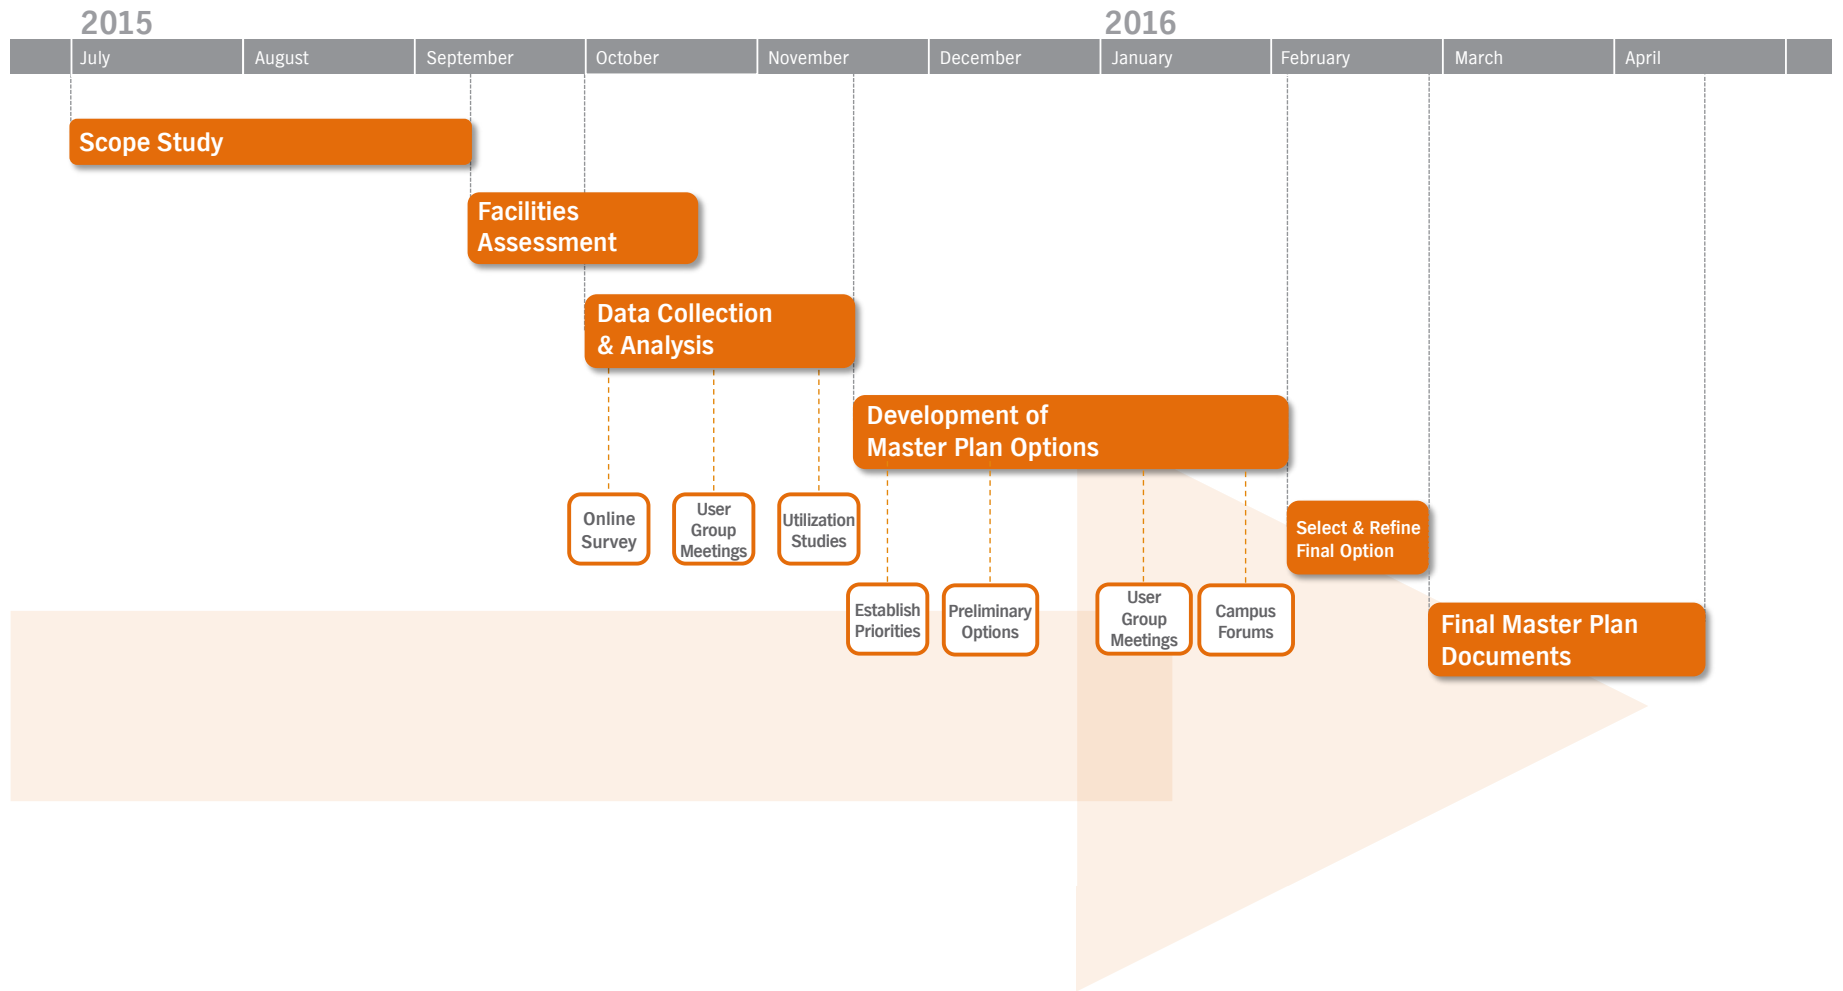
2015

2016

July | August | September | October | November | December | January | February | March | April

Scope Study

Facilities Assessment

Data Collection & Analysis

Online Survey

User Group Meetings

Utilization Studies

Development of Master Plan Options

Establish Priorities

Preliminary Options

User Group Meetings

Campus Forums

Select & Refine Final Option

Final Master Plan Documents